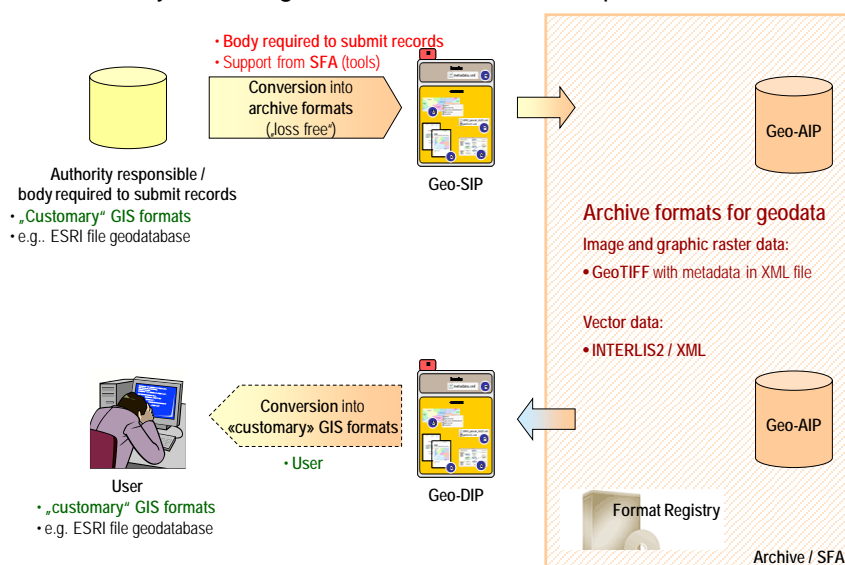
• Body required to submit records
• Support from SFA (tools)

Conversion into archive formats („loss free")

Geo-SIP

Authority responsible / body required to submit records
• „Customary" GIS formats
• e.g.. ESRI file geodatabase

Geo-AIP

Archive formats for geodata

Image and graphic raster data:

• GeoTIFF with metadata in XML file

Vector data:

• INTERLIS2 / XML

Geo-AIP

Conversion into «customary» GIS formats

• User

Geo-DIP

User
• „customary" GIS formats
• e.g. ESRI file geodatabase

Format Registry

Archive / SFA